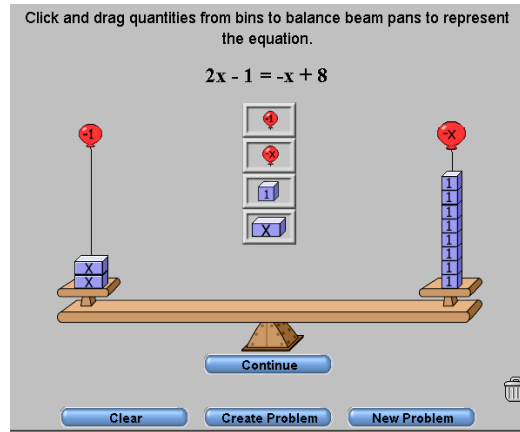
Click and drag quantities from bins to balance beam pans to represent the equation.

$2x - 1 = -x + 8$

-1

-x

1

X

-1

X

X

-x

1

1

1

1

1

1

1

1

Continue

Clear

Create Problem

New Problem